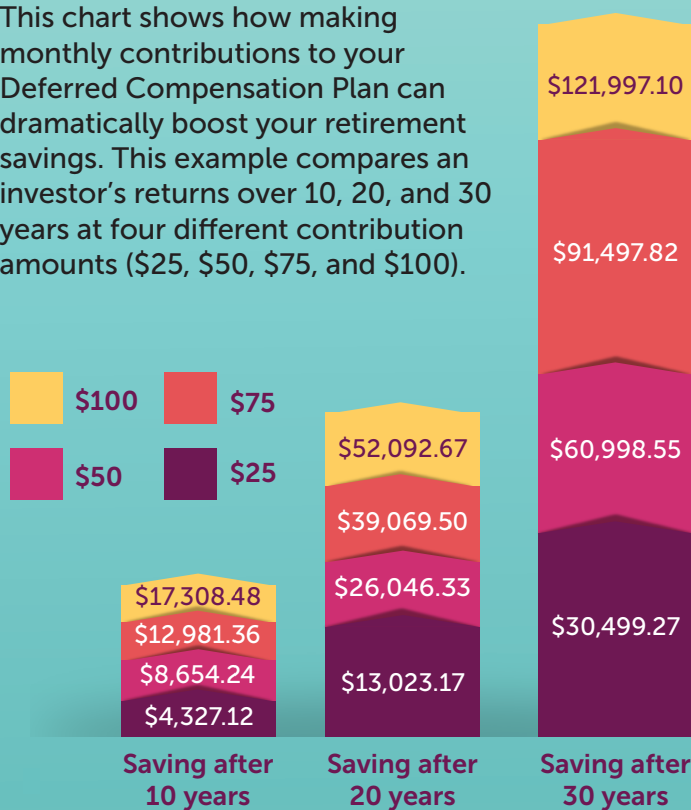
This chart shows how making monthly contributions to your Deferred Compensation Plan can dramatically boost your retirement savings. This example compares an investor's returns over 10, 20, and 30 years at four different contribution amounts ($25, $50, $75, and $100).

$100
$75
$50
$25

$17,308.48
$12,981.36
$8,654.24
$4,327.12

$52,092.67
$39,069.50
$26,046.33
$13,023.17

$121,997.10
$91,497.82
$60,998.55
$30,499.27

Saving after 10 years

Saving after 20 years

Saving after 30 years